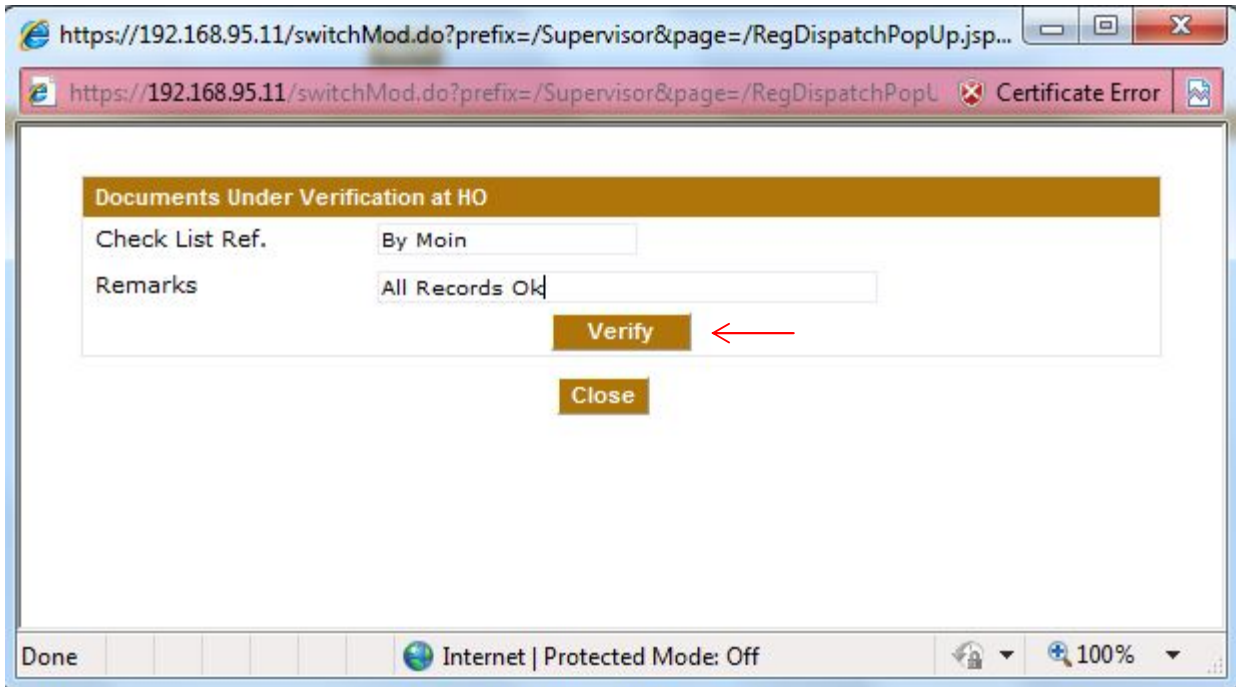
https://192.168.95.11/switchMod.do?prefix=/Supervisor&page=/RegDispatchPopUp.jsp...

https://192.168.95.11/switchMod.do?prefix=/Supervisor&page=/RegDispatchPopU

Certificate Error

Documents Under Verification at HO

| Check List Ref. | By Moin |
|---|---|
| Remarks | All Records Ok |

Verify

Close

Done

Internet | Protected Mode: Off

100%